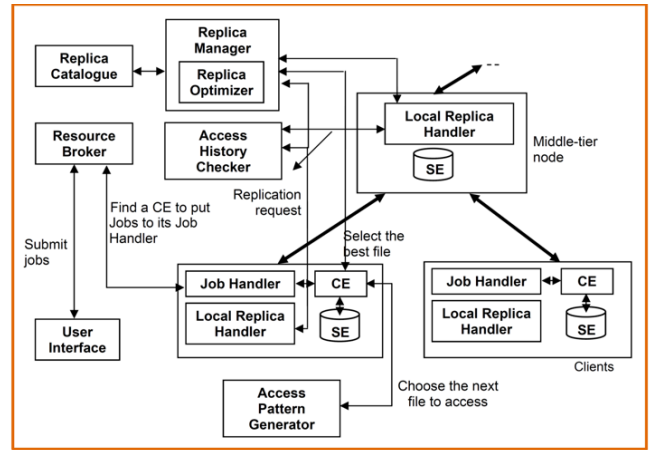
Replica Catalogue

Replica Manager

Replica Optimizer

Local Replica Handler

SE

Middle-tier node

Resource Broker

Access History Checker

Replication request

Find a CE to put Jobs to its Job Handler

Submit jobs

Select the best file

Job Handler

CE

Local Replica Handler

SE

Job Handler

CE

Local Replica Handler

SE

Clients

User Interface

Access Pattern Generator

Choose the next file to access